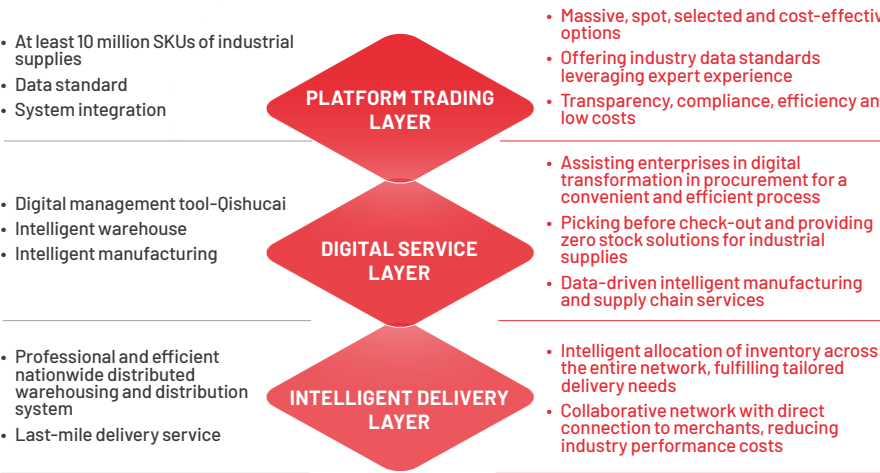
• At least 10 million SKUs of industrial supplies
• Data standard
• System integration

PLATFORM TRADING LAYER

• Massive, spot, selected and cost-effectiv options
• Offering industry data standards leveraging expert experience
• Transparency, compliance, efficiency an low costs

• Digital management tool-Qishucai
• Intelligent warehouse
• Intelligent manufacturing

DIGITAL SERVICE LAYER

• Assisting enterprises in digital transformation in procurement for a convenient and efficient process
• Picking before check-out and providing zero stock solutions for industrial supplies
• Data-driven intelligent manufacturing and supply chain services

• Professional and efficient nationwide distributed warehousing and distribution system
• Last-mile delivery service

INTELLIGENT DELIVERY LAYER

• Intelligent allocation of inventory across the entire network, fulfilling tailored delivery needs
• Collaborative network with direct connection to merchants, reducing industry performance costs